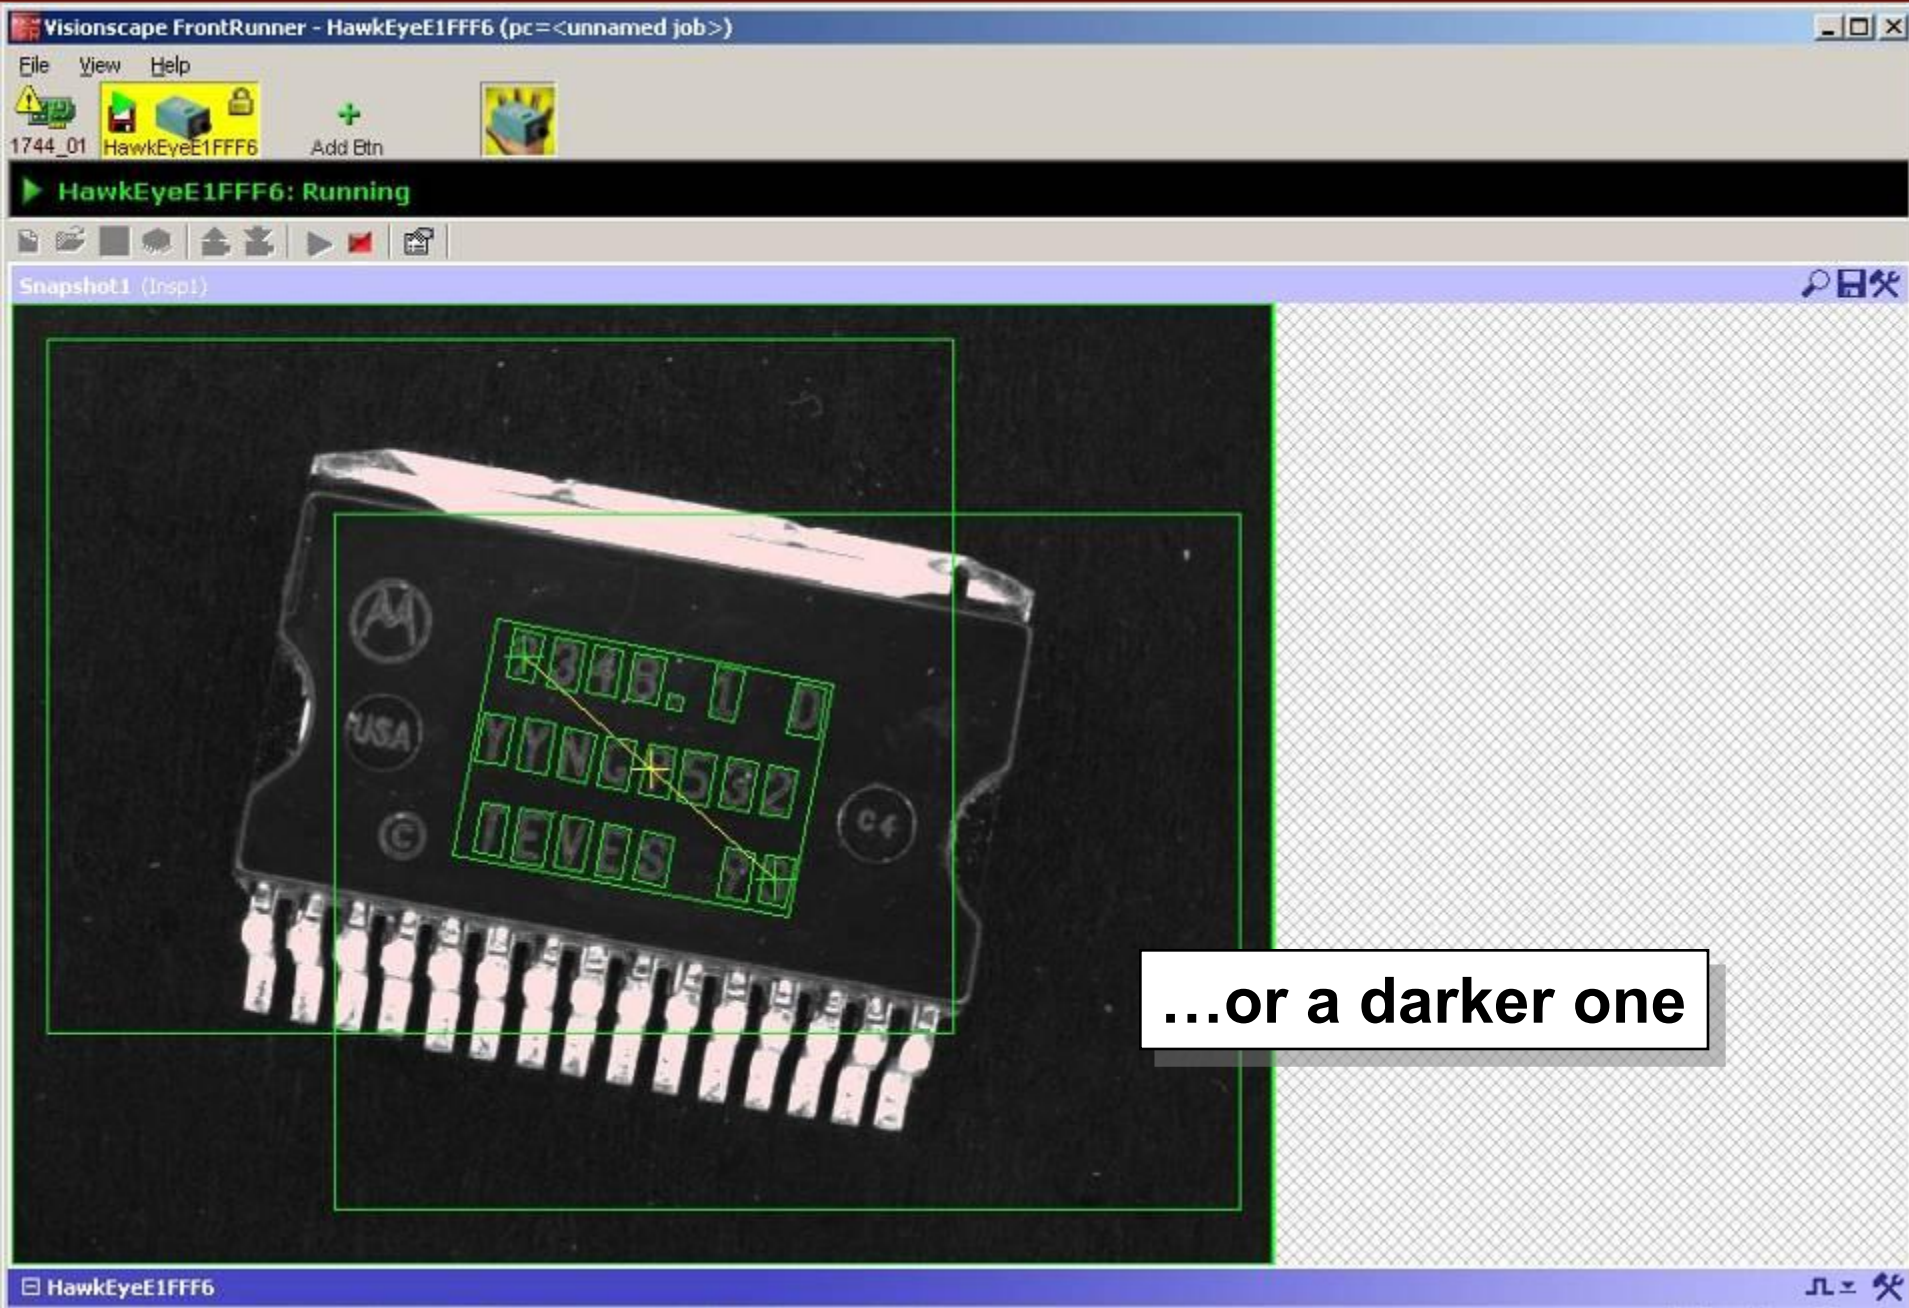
Visionscape FrontRunner - HawkEyeE1FFF6 (pc=<unnamed job>)

File View Help

1744_01 HawkEyeE1FFF6 Add Btn

HawkEyeE1FFF6: Running

Snapshot1 (Insp1)

7348.1 D
YYNG532
1EVES 7N

USA

C4

…or a darker one

HawkEyeE1FFF6